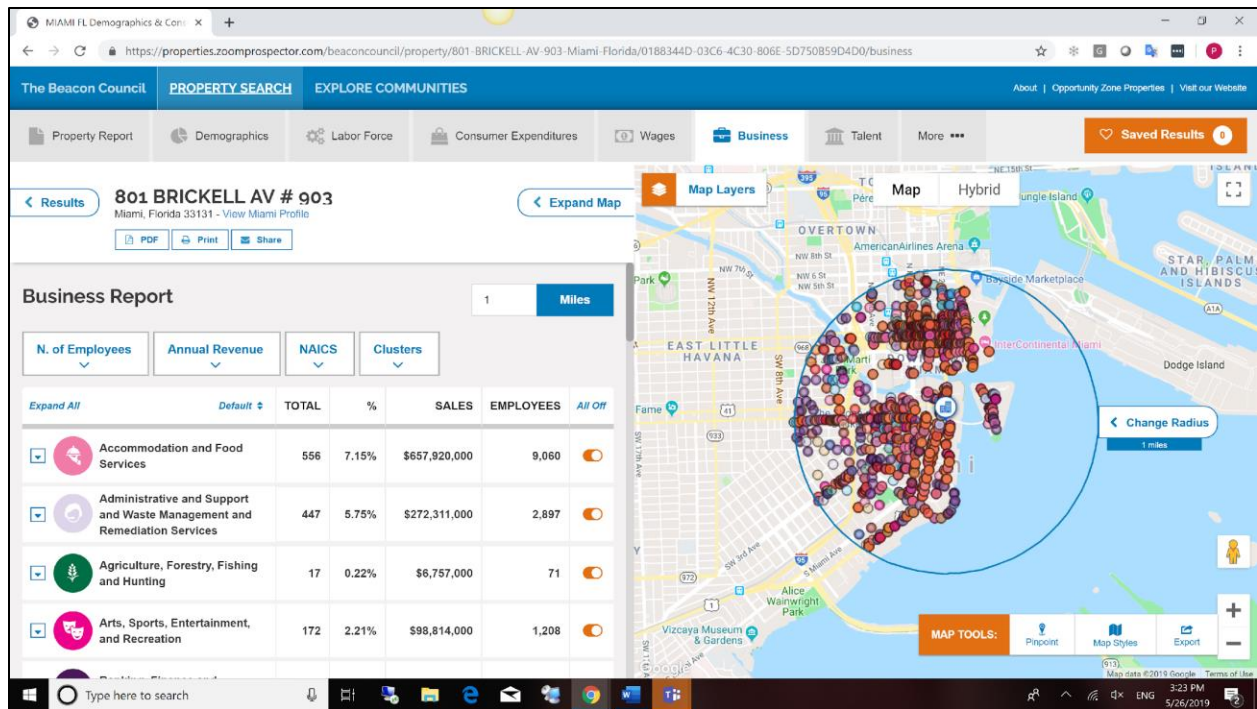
MIAMI FL Demographics & Cons ×  +

https://properties.zoomprospector.com/beaconcouncil/property/801-BRICKELL-AV-903-Miami-Florida/0188344D-03C6-4C30-806E-5D750B59D4D0/business

The Beacon Council  PROPERTY SEARCH  EXPLORE COMMUNITIES

About | Opportunity Zone Properties | Visit our Website

Property Report  Demographics  Labor Force  Consumer Expenditures  Wages  Business  Talent  More •••

Saved Results 0

< Results

801 BRICKELL AV # 903
Miami, Florida 33131 - View Miami Profile

PDF  Print  Share

< Expand Map

Business Report

1  Miles

N. of Employees  Annual Revenue  NAICS  Clusters

| Expand All | Default ≑ | TOTAL | % | SALES | EMPLOYEES | All Off |
|---|---|---|---|---|---|---|
| | Accommodation and Food Services | 556 | 7.15% | $657,920,000 | 9,060 | |
| | Administrative and Support and Waste Management and Remediation Services | 447 | 5.75% | $272,311,000 | 2,897 | |
| | Agriculture, Forestry, Fishing and Hunting | 17 | 0.22% | $6,757,000 | 71 | |
| | Arts, Sports, Entertainment, and Recreation | 172 | 2.21% | $98,814,000 | 1,208 | |

Map Layers  Map  Hybrid

OVERTOWN  AmericanAirlines Arena  NW 8th St  NW 7th St  NW 6 St  NW 5th St  Park  Bayside Marketplace  Jungle Island  STAR, PALM AND HIBISCUS ISLANDS  EAST LITTLE HAVANA  NW 12th Ave  SW 8th Ave  InterContinental Miami  Dodge Island  Fame  SW 17th Ave  SW 3rd Ave  S Miami Ave  Alice Wainwright Park  Vizcaya Museum & Gardens  Google  395  836  933  972  41  913  A1A  NE 15th St

< Change Radius
1 miles

MAP TOOLS:  Pinpoint  Map Styles  Export

Map data ©2019 Google  Terms of Use

Type here to search

ENG  3:23 PM  5/26/2019